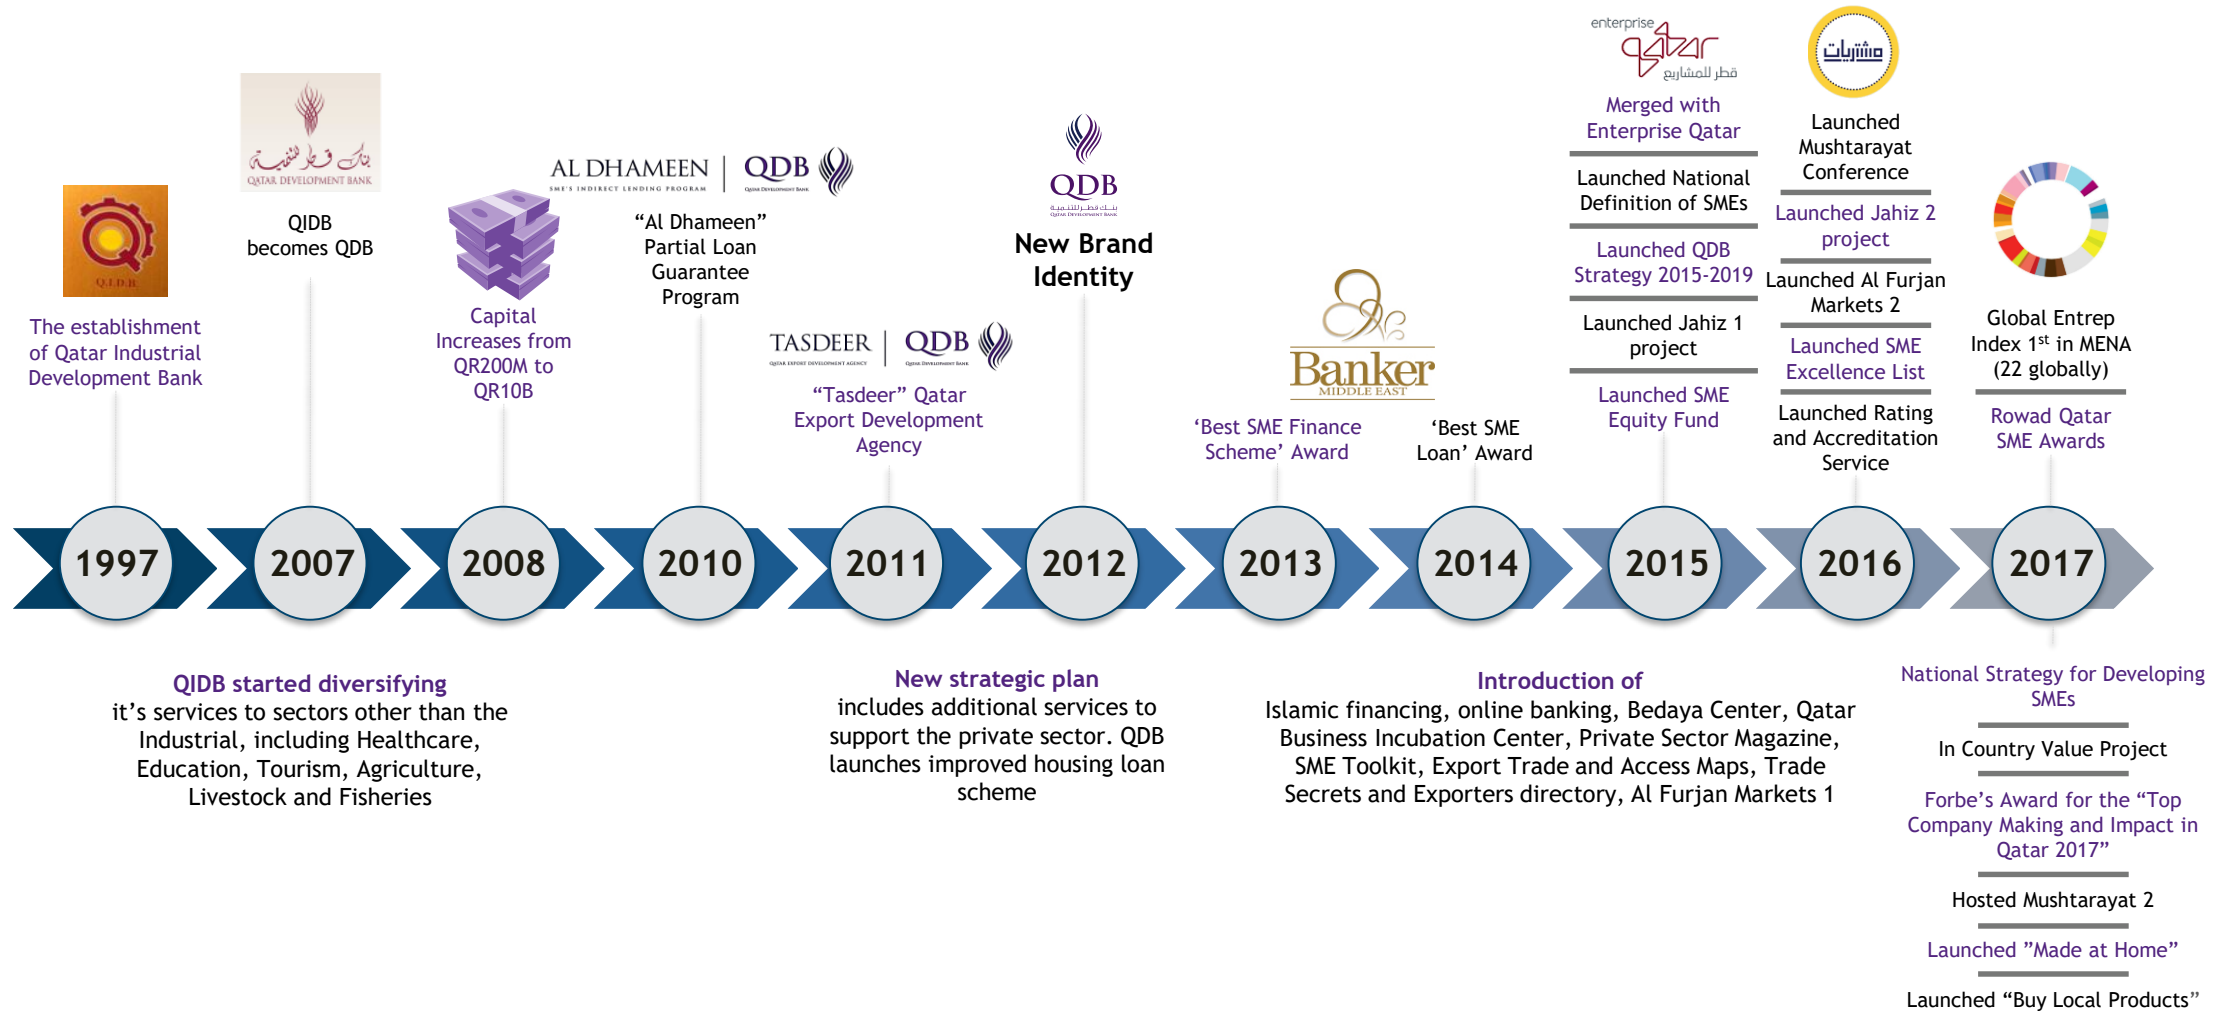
Q.I.D.B.

The establishment of Qatar Industrial Development Bank

بنك قطر للتنمية
QATAR DEVELOPMENT BANK

QIDB becomes QDB

Capital Increases from QR200M to QR10B

AL DHAMEEN
SME'S INDIRECT LENDING PROGRAM
QDB
Qatar Development Bank

“Al Dhameen” Partial Loan Guarantee Program

TASDEER
QATAR EXPORT DEVELOPMENT AGENCY
QDB
Qatar Development Bank

“Tasdeer” Qatar Export Development Agency

QDB
بنك قطر للتنمية
QATAR DEVELOPMENT BANK

New Brand Identity

Banker
MIDDLE EAST

‘Best SME Finance Scheme’ Award

‘Best SME Loan’ Award

enterprise
qatar
قطر للمشاريع

Merged with Enterprise Qatar

Launched National Definition of SMEs

Launched QDB Strategy 2015-2019

Launched Jahiz 1 project

Launched SME Equity Fund

مشتريات

Launched Mushtarayat Conference

Launched Jahiz 2 project

Launched Al Furjan Markets 2

Launched SME Excellence List

Launched Rating and Accreditation Service

Global Entrep Index 1$^{st}$ in MENA (22 globally)

Rowad Qatar SME Awards

1997 2007 2008 2010 2011 2012 2013 2014 2015 2016 2017

QIDB started diversifying
it’s services to sectors other than the Industrial, including Healthcare, Education, Tourism, Agriculture, Livestock and Fisheries

New strategic plan
includes additional services to support the private sector. QDB launches improved housing loan scheme

Introduction of
Islamic financing, online banking, Bedaya Center, Qatar Business Incubation Center, Private Sector Magazine, SME Toolkit, Export Trade and Access Maps, Trade Secrets and Exporters directory, Al Furjan Markets 1

National Strategy for Developing SMEs

In Country Value Project

Forbe’s Award for the “Top Company Making and Impact in Qatar 2017”

Hosted Mushtarayat 2

Launched ”Made at Home”

Launched “Buy Local Products”